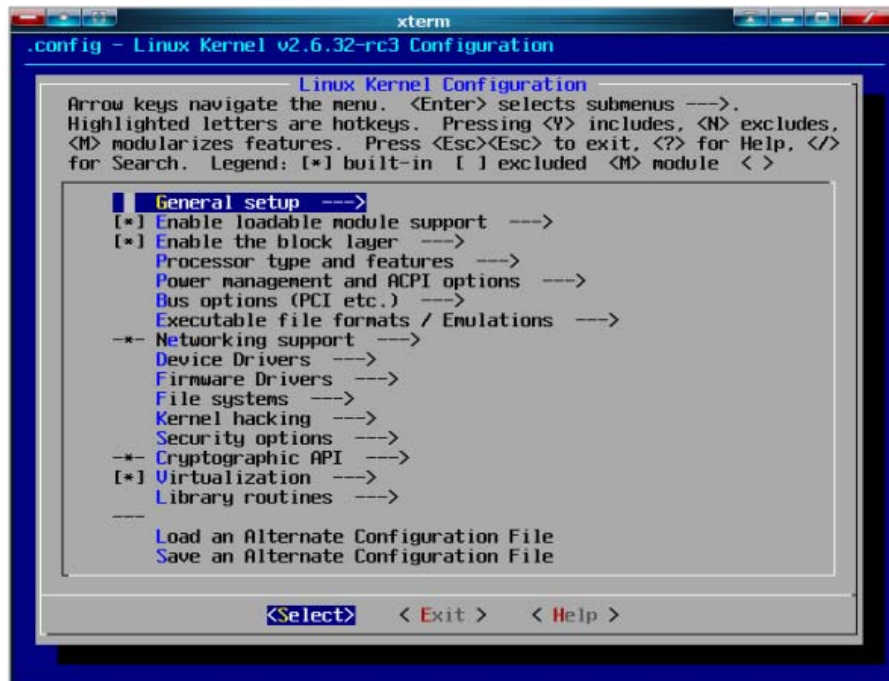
xterm

.config - Linux Kernel v2.6.32-rc3 Configuration

Linux Kernel Configuration

Arrow keys navigate the menu. <Enter> selects submenus --->. Highlighted letters are hotkeys. Pressing <Y> includes, <N> excludes, <M> modularizes features. Press <Esc><Esc> to exit, <?> for Help, </> for Search. Legend: [*] built-in [ ] excluded <M> module < >

General setup --->
[*] Enable loadable module support --->
[*] Enable the block layer --->
Processor type and features --->
Power management and ACPI options --->
Bus options (PCI etc.) --->
Executable file formats / Emulations --->
-*- Networking support --->
Device Drivers --->
Firmware Drivers --->
File systems --->
Kernel hacking --->
Security options --->
-*- Cryptographic API --->
[*] Virtualization --->
Library routines --->
---
Load an Alternate Configuration File
Save an Alternate Configuration File

<Select> < Exit > < Help >